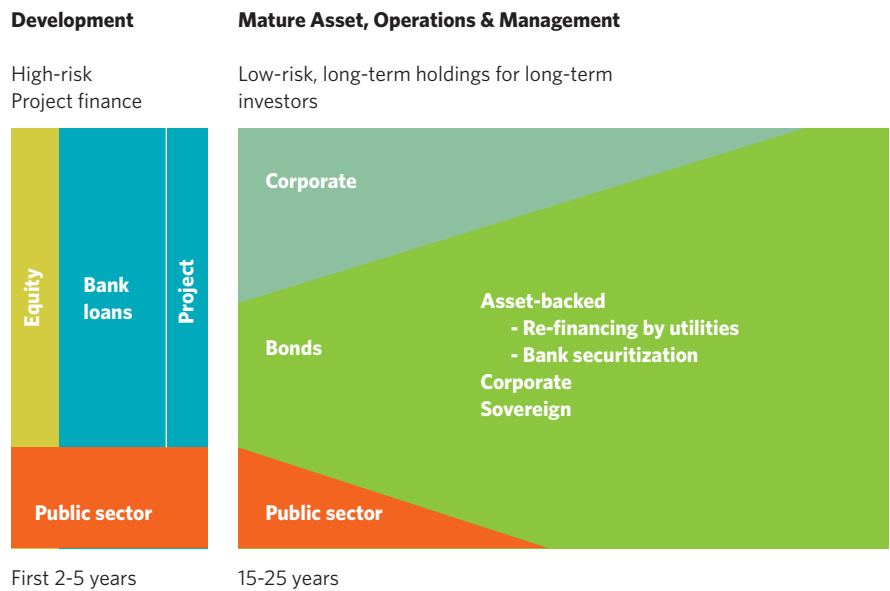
Development

High-risk
Project finance

Equity

Bank loans

Project

Public sector

First 2-5 years

Mature Asset, Operations & Management

Low-risk, long-term holdings for long-term investors

Corporate

Bonds

Asset-backed
- Re-financing by utilities
- Bank securitization
Corporate
Sovereign

Public sector

15-25 years